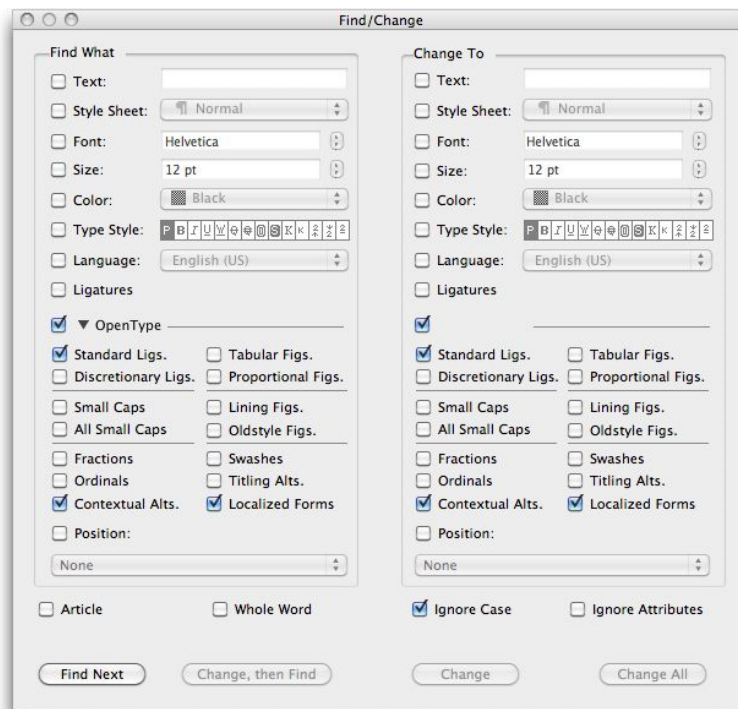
Find/Change

Find What

Text:

Style Sheet: ¶ Normal

Font: Helvetica

Size: 12 pt

Color: Black

Type Style: P B I U W O S K K

Language: English (US)

Ligatures

▼ OpenType

Standard Ligs.
Tabular Figs.
Discretionary Ligs.
Proportional Figs.
Small Caps
Lining Figs.
All Small Caps
Oldstyle Figs.
Fractions
Swashes
Ordinals
Titling Alts.
Contextual Alts.
Localized Forms

Position:

None

Change To

Text:

Style Sheet: ¶ Normal

Font: Helvetica

Size: 12 pt

Color: Black

Type Style: P B I U W O S K K

Language: English (US)

Ligatures

Standard Ligs.
Tabular Figs.
Discretionary Ligs.
Proportional Figs.
Small Caps
Lining Figs.
All Small Caps
Oldstyle Figs.
Fractions
Swashes
Ordinals
Titling Alts.
Contextual Alts.
Localized Forms

Position:

None

Article
Whole Word
Ignore Case
Ignore Attributes

Find Next
Change, then Find
Change
Change All